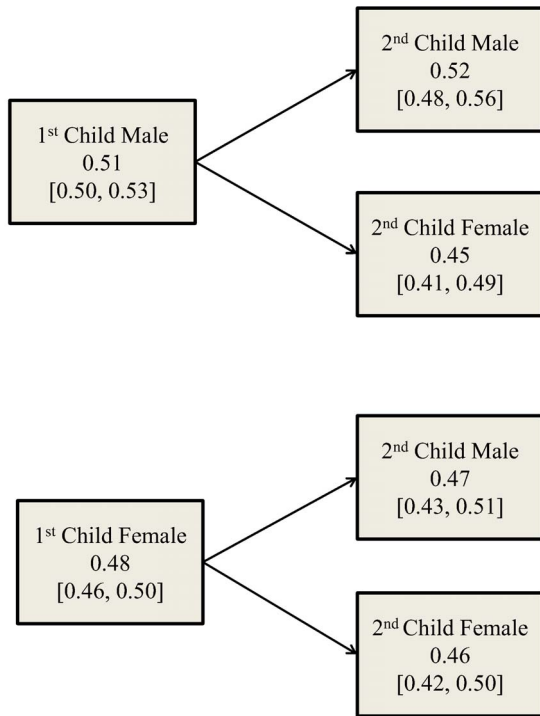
1$^{st}$ Child Male
0.51
[0.50, 0.53]

2$^{nd}$ Child Male
0.52
[0.48, 0.56]

2$^{nd}$ Child Female
0.45
[0.41, 0.49]

1$^{st}$ Child Female
0.48
[0.46, 0.50]

2$^{nd}$ Child Male
0.47
[0.43, 0.51]

2$^{nd}$ Child Female
0.46
[0.42, 0.50]